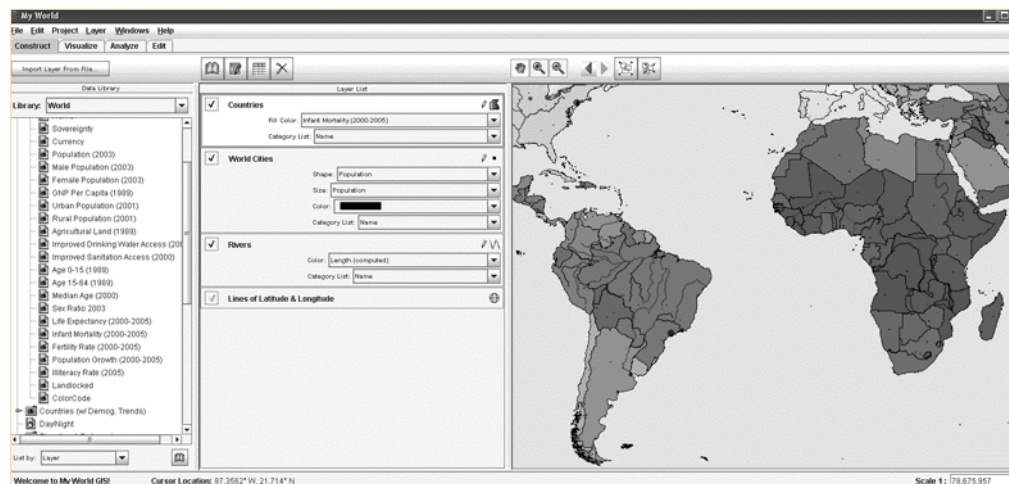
My World

File Edit Project Layer Windows Help

Construct Visualize Analyze Edit

Import Layer From File...

Data Library

Library: World

Sovereignty
Currency
Population (2003)
Male Population (2003)
Female Population (2003)
GNP Per Capita (1989)
Urban Population (2001)
Rural Population (2001)
Agricultural Land (1989)
Improved Drinking Water Access (20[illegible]
Improved Sanitation Access (2000)
Age 0-15 (1989)
Age 15-64 (1989)
Median Age (2000)
Sex Ratio 2003
Life Expectancy (2000-2005)
Infant Mortality (2000-2005)
Fertility Rate (2000-2005)
Population Growth (2000-2005)
Illiteracy Rate (2005)
Landlocked
ColorCode
Countries (w/ Demog. Trends)
DayNight

List by: Layer

Layer List

Countries
Fill Color: Infant Mortality (2000-2005)
Category List: Name

World Cities
Shape: Population
Size: Population
Color:
Category List: Name

Rivers
Color: Length (computed)
Category List: Name

Lines of Latitude & Longitude

Welcome to My World GIS! Cursor Location: 87.3562° W, 21.714° N

Scale 1: 78,675,957